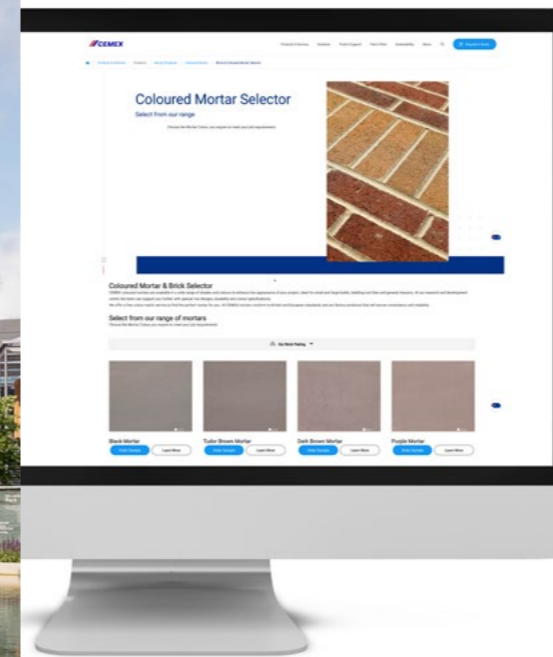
CEMEX

Coloured Mortar Selector

Select from our range

Choose the Mortar Colour you require to meet your job requirements

Coloured Mortar & Brick Selector

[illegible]

Select from our range of mortars

Choose the Mortar Colour you require to meet your job requirements

Black Mortar

Order Sample

Learn More

Tudor Brown Mortar

Order Sample

Learn More

Dark Brown Mortar

Order Sample

Learn More

Purple Mortar

Order Sample

Learn More